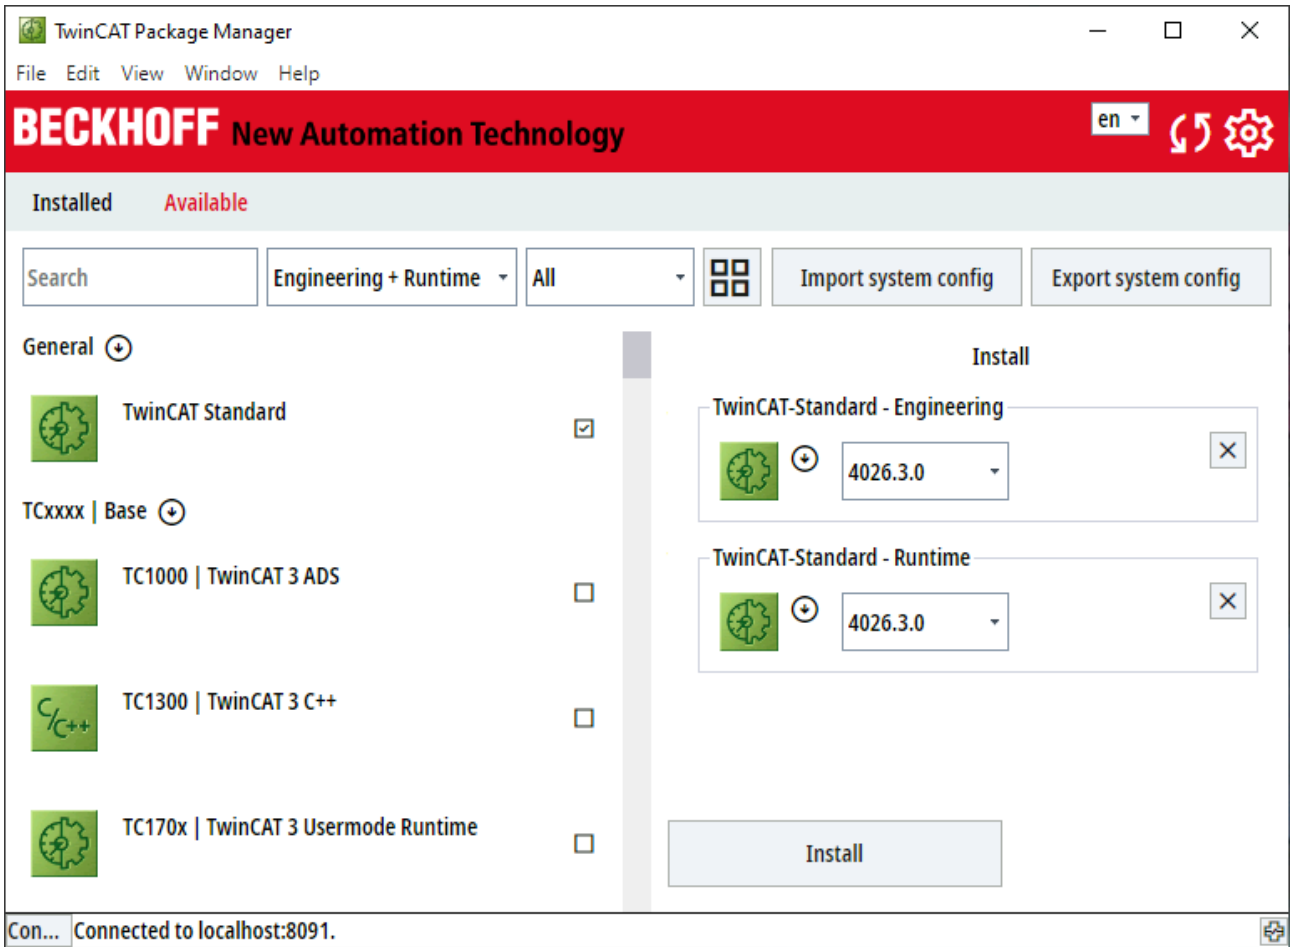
TwinCAT Package Manager

File Edit View Window Help

BECKHOFF New Automation Technology

en

Installed Available

Search

Engineering + Runtime

All

Import system config

Export system config

General

TwinCAT Standard

TCxxxx | Base

TC1000 | TwinCAT 3 ADS

C/C++

TC1300 | TwinCAT 3 C++

TC170x | TwinCAT 3 Usermode Runtime

Install

TwinCAT-Standard - Engineering

4026.3.0

TwinCAT-Standard - Runtime

4026.3.0

Install

Con... Connected to localhost:8091.